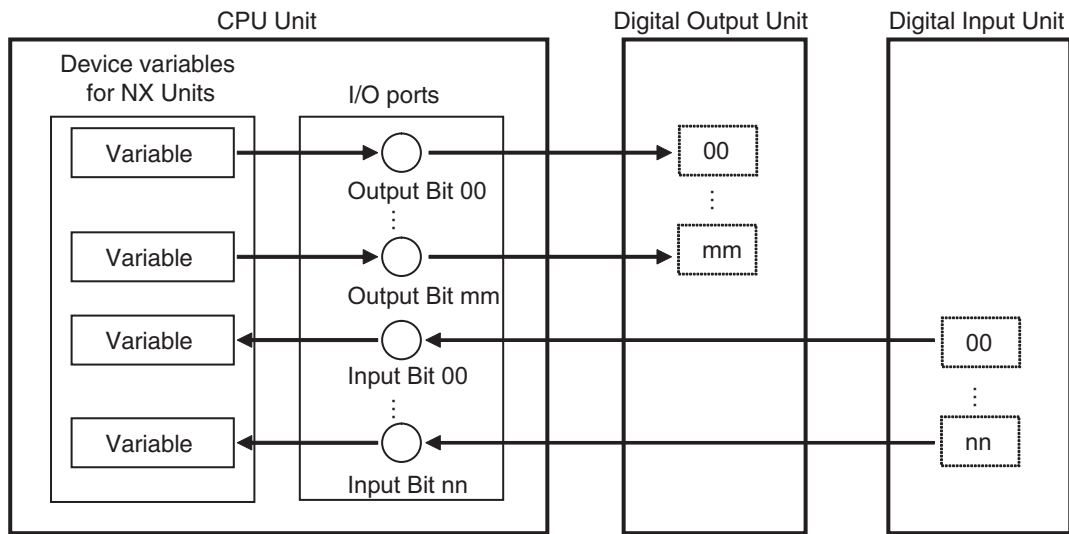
CPU Unit

Digital Output Unit

Digital Input Unit

Device variables for NX Units

I/O ports

Variable

Output Bit 00

00

⋮

⋮

Variable

Output Bit mm

mm

Variable

Input Bit 00

00

⋮

⋮

Variable

Input Bit nn

nn